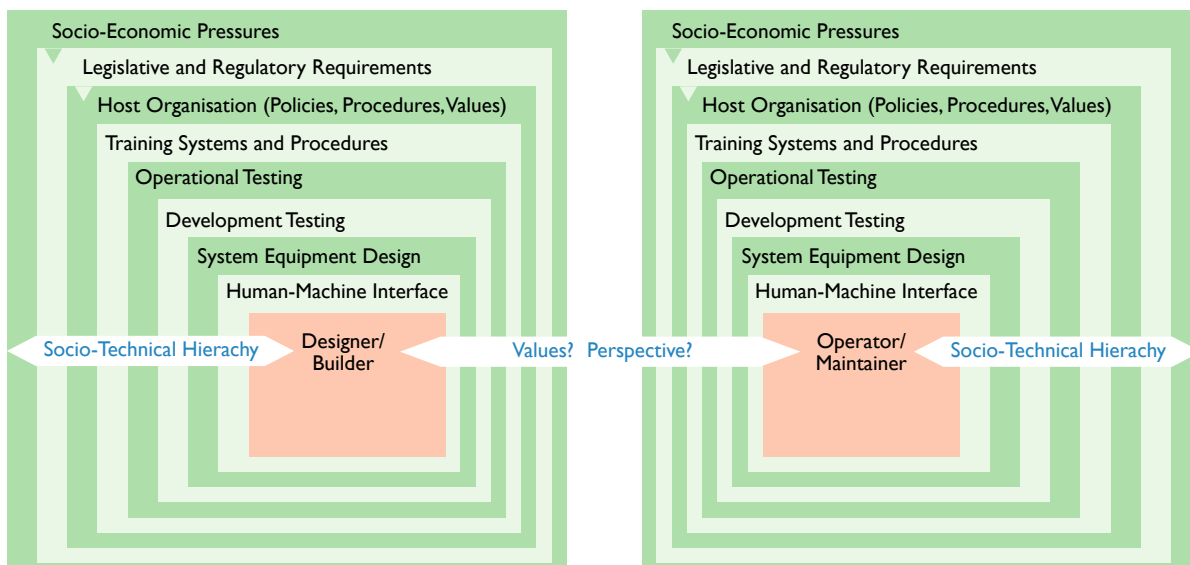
Socio-Economic Pressures
Legislative and Regulatory Requirements
Host Organisation (Policies, Procedures, Values)
Training Systems and Procedures
Operational Testing
Development Testing
System Equipment Design
Human-Machine Interface
Designer/ Builder
Socio-Technical Hierachy

Values? Perspective?

Socio-Economic Pressures
Legislative and Regulatory Requirements
Host Organisation (Policies, Procedures, Values)
Training Systems and Procedures
Operational Testing
Development Testing
System Equipment Design
Human-Machine Interface
Operator/ Maintainer
Socio-Technical Hierachy